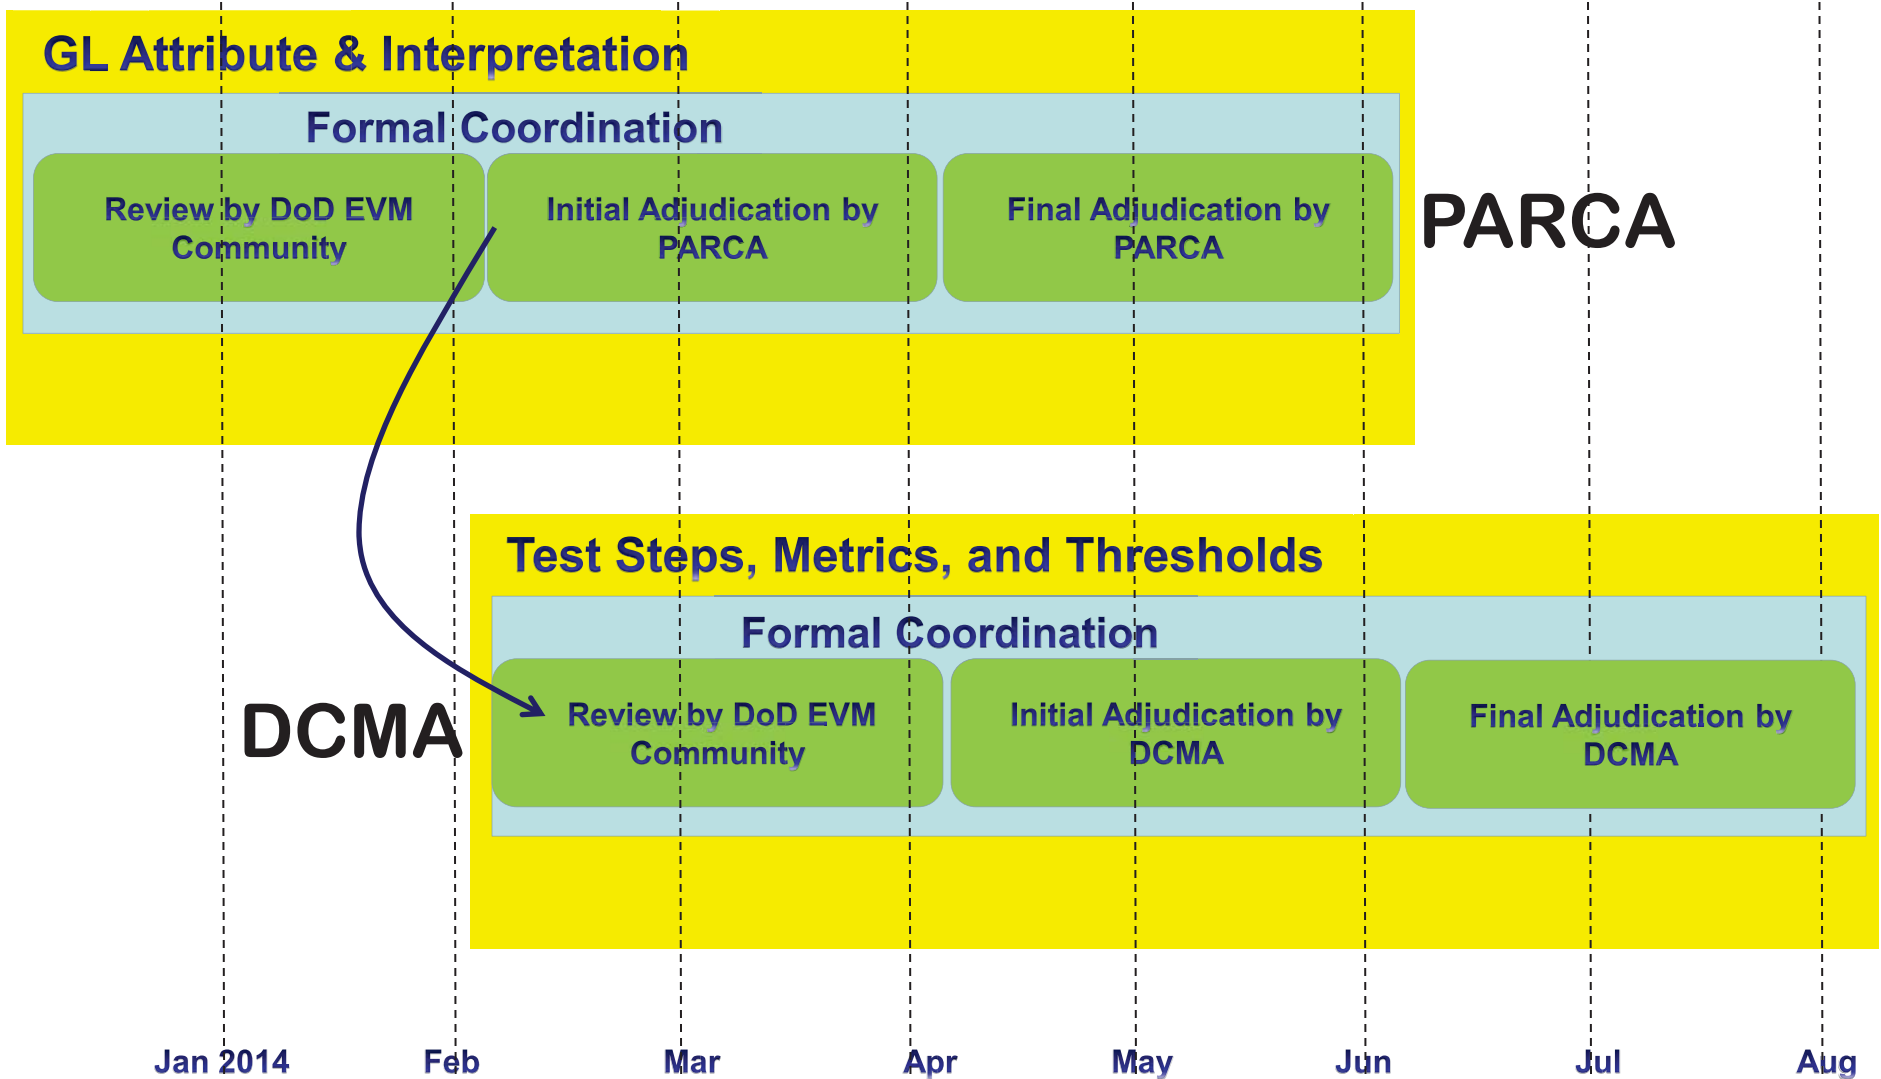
GL Attribute & Interpretation

Formal Coordination

Review by DoD EVM Community

Initial Adjudication by PARCA

Final Adjudication by PARCA

PARCA

Test Steps, Metrics, and Thresholds

Formal Coordination

DCMA

Review by DoD EVM Community

Initial Adjudication by DCMA

Final Adjudication by DCMA

Jan 2014 Feb Mar Apr May Jun Jul Aug